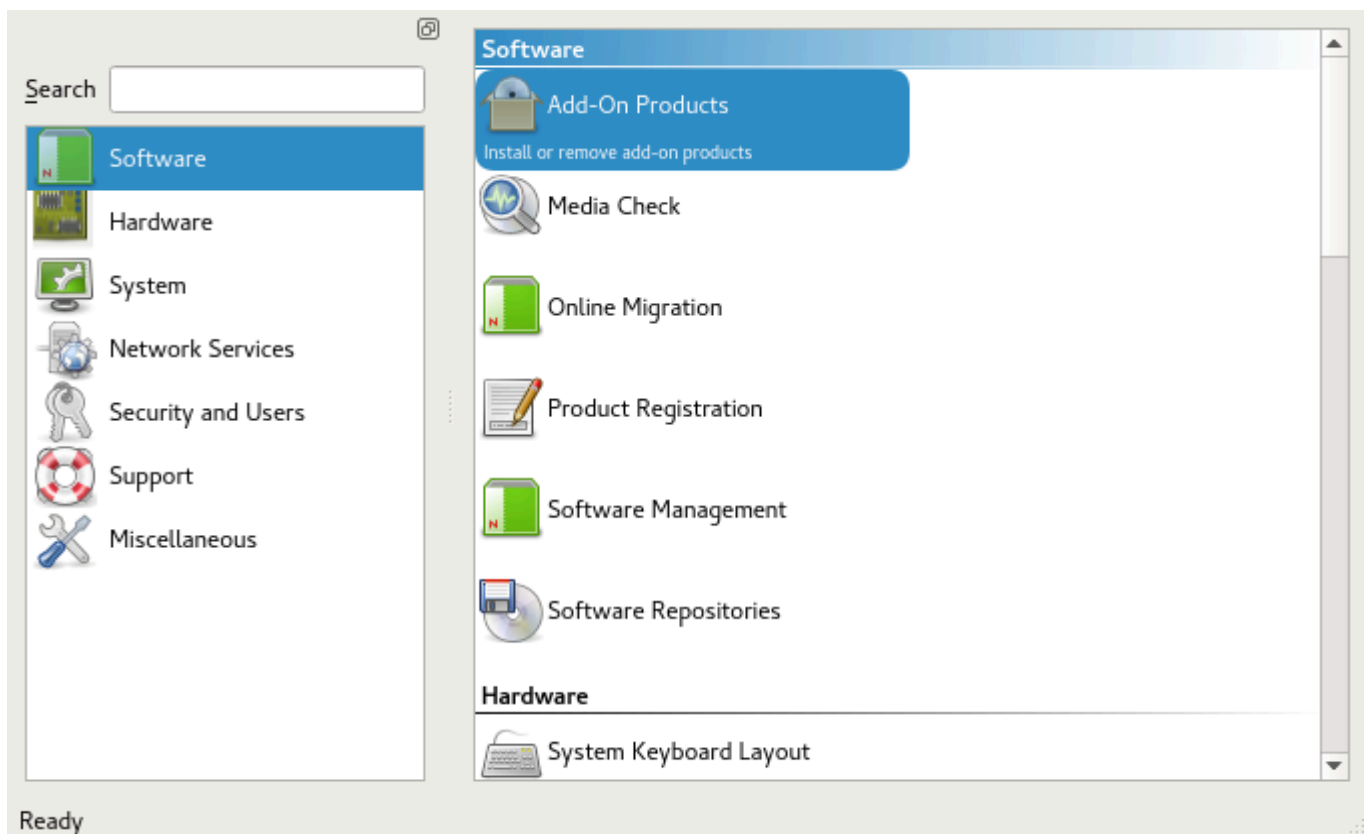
Search

Software
Hardware
System
Network Services
Security and Users
Support
Miscellaneous

Software

Add-On Products
Install or remove add-on products

Media Check

Online Migration

Product Registration

Software Management

Software Repositories

Hardware

System Keyboard Layout

Ready